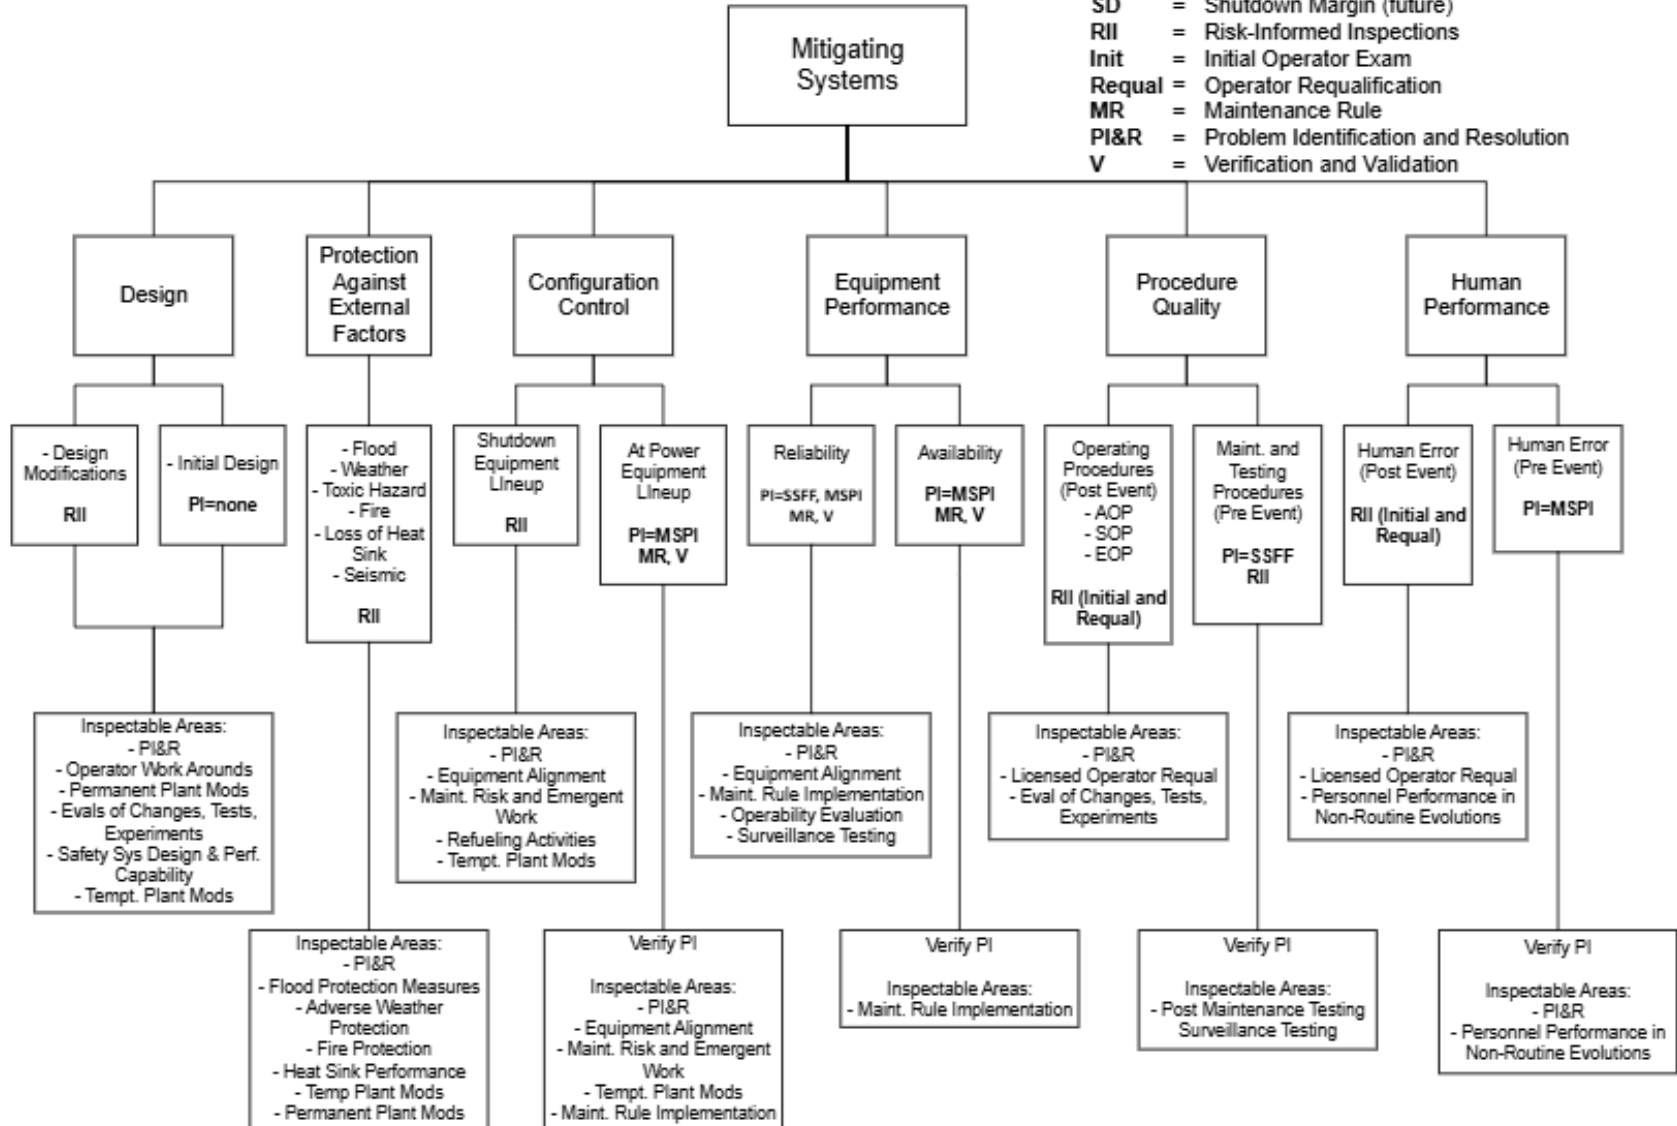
SD = Shutdown Margin (future)
RII = Risk-Informed Inspections
Init = Initial Operator Exam
Requal = Operator Requalification
MR = Maintenance Rule
PI&R = Problem Identification and Resolution
V = Verification and Validation

Mitigating Systems

Design

- Design Modifications

RII

- Initial Design

PI=none

Inspectable Areas:
- PI&R
- Operator Work Arounds
- Permanent Plant Mods
- Evals of Changes, Tests, Experiments
- Safety Sys Design & Perf. Capability
- Tempt. Plant Mods

Protection Against External Factors

- Flood
- Weather
- Toxic Hazard
- Fire
- Loss of Heat Sink
- Seismic

RII

Inspectable Areas:
- PI&R
- Flood Protection Measures
- Adverse Weather Protection
- Fire Protection
- Heat Sink Performance
- Temp Plant Mods
- Permanent Plant Mods

Configuration Control

Shutdown Equipment LIneup

RII

Inspectable Areas:
- PI&R
- Equipment Alignment
- Maint. Risk and Emergent Work
- Refueling Activities
- Tempt. Plant Mods

At Power Equipment LIneup

PI=MSPI
MR, V

Verify PI

Inspectable Areas:
- PI&R
- Equipment Alignment
- Maint. Risk and Emergent Work
- Tempt. Plant Mods
- Maint. Rule Implementation

Equipment Performance

Reliability

PI=SSFF, MSPI
MR, V

Inspectable Areas:
- PI&R
- Equipment Alignment
- Maint. Rule Implementation
- Operability Evaluation
- Surveillance Testing

Availability

PI=MSPI
MR, V

Verify PI

Inspectable Areas:
- Maint. Rule Implementation

Procedure Quality

Operating Procedures (Post Event)
- AOP
- SOP
- EOP

RII (Initial and Requal)

Inspectable Areas:
- PI&R
- Licensed Operator Requal
- Eval of Changes, Tests, Experiments

Maint. and Testing Procedures (Pre Event)

PI=SSFF
RII

Verify PI

Inspectable Areas:
- Post Maintenance Testing
Surveillance Testing

Human Performance

Human Error (Post Event)

RII (Initial and Requal)

Inspectable Areas:
- PI&R
- Licensed Operator Requal
- Personnel Performance in Non-Routine Evolutions

Human Error (Pre Event)

PI=MSPI

Verify PI

Inspectable Areas:
- PI&R
- Personnel Performance in Non-Routine Evolutions